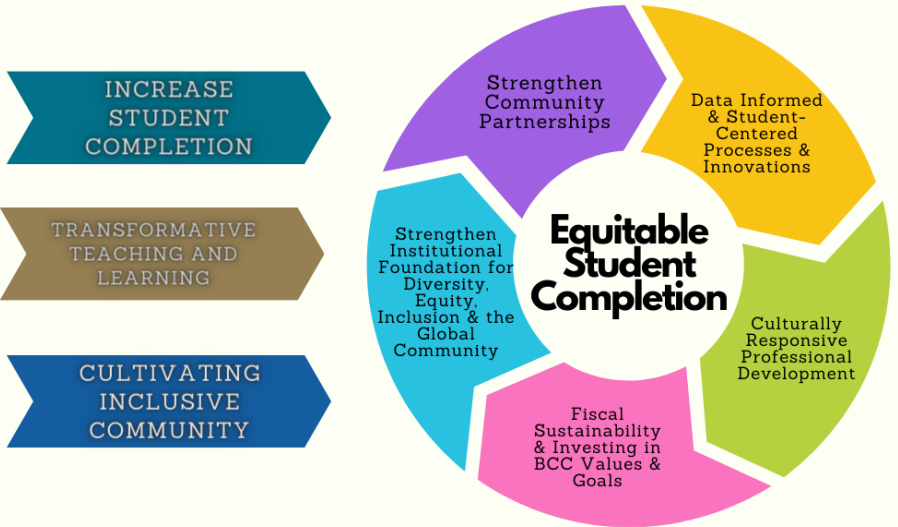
INCREASE STUDENT COMPLETION

TRANSFORMATIVE TEACHING AND LEARNING

CULTIVATING INCLUSIVE COMMUNITY

Strengthen Community Partnerships

Data Informed & Student-Centered Processes & Innovations

Culturally Responsive Professional Development

Fiscal Sustainability & Investing in BCC Values & Goals

Strengthen Institutional Foundation for Diversity, Equity, Inclusion & the Global Community

Equitable Student Completion